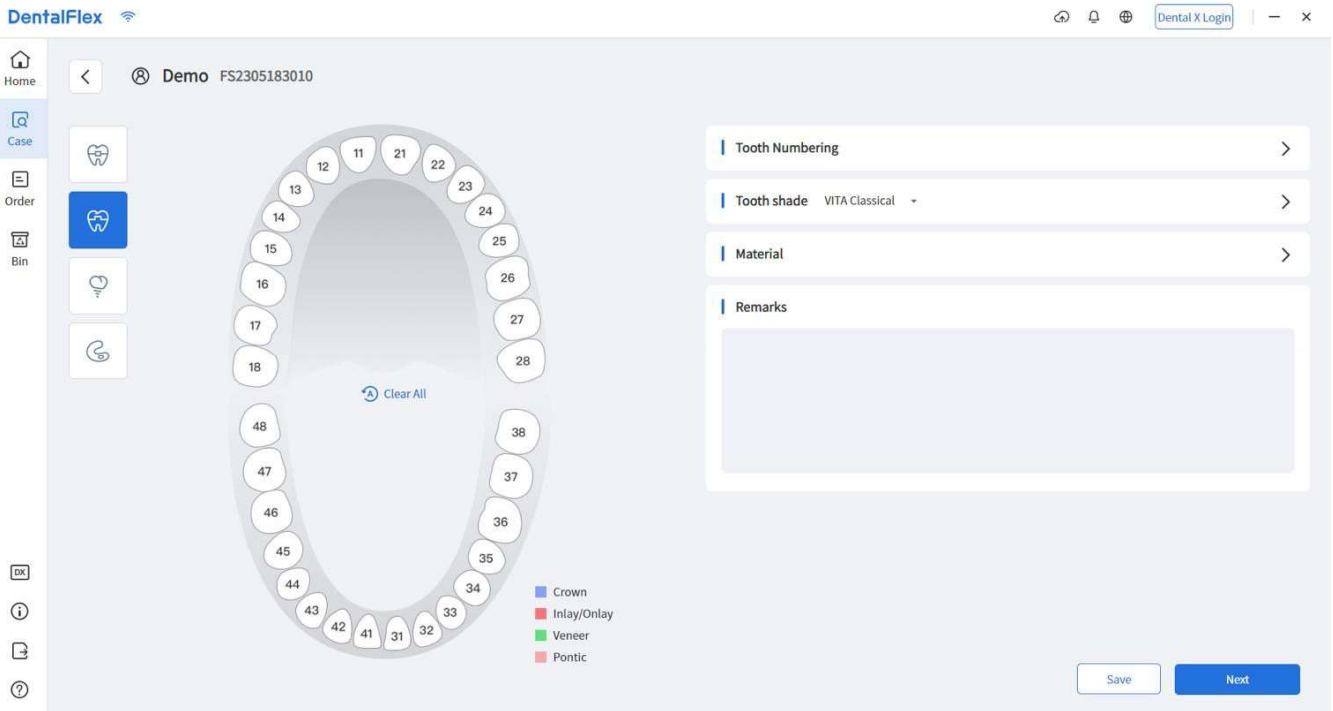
DentalFlex

Dental X Login

Home
Case
Order
Bin

Demo FS2305183010

11 21 12 22 13 23 14 24 15 25 16 26 17 27 18 28

Clear All

48 38 47 37 46 36 45 35 44 34 43 33 42 32 41 31

Crown
Inlay/Onlay
Veneer
Pontic

Tooth Numbering

Tooth shade VITA Classical

Material

Remarks

DX

Save
Next